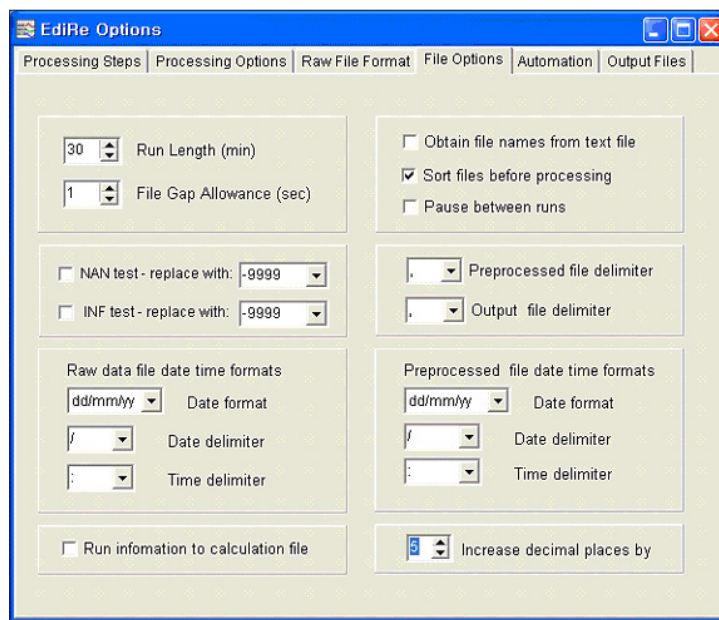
EdiRe Options

Processing Steps | Processing Options | Raw File Format | File Options | Automation | Output Files

30 Run Length (min)

1 File Gap Allowance (sec)

Obtain file names from text file

Sort files before processing

Pause between runs

NAN test - replace with: -9999

INF test - replace with: -9999

, Preprocessed file delimiter

, Output file delimiter

Raw data file date time formats

dd/mm/yy Date format

/ Date delimiter

: Time delimiter

Preprocessed file date time formats

dd/mm/yy Date format

/ Date delimiter

: Time delimiter

Run infomation to calculation file

5 Increase decimal places by